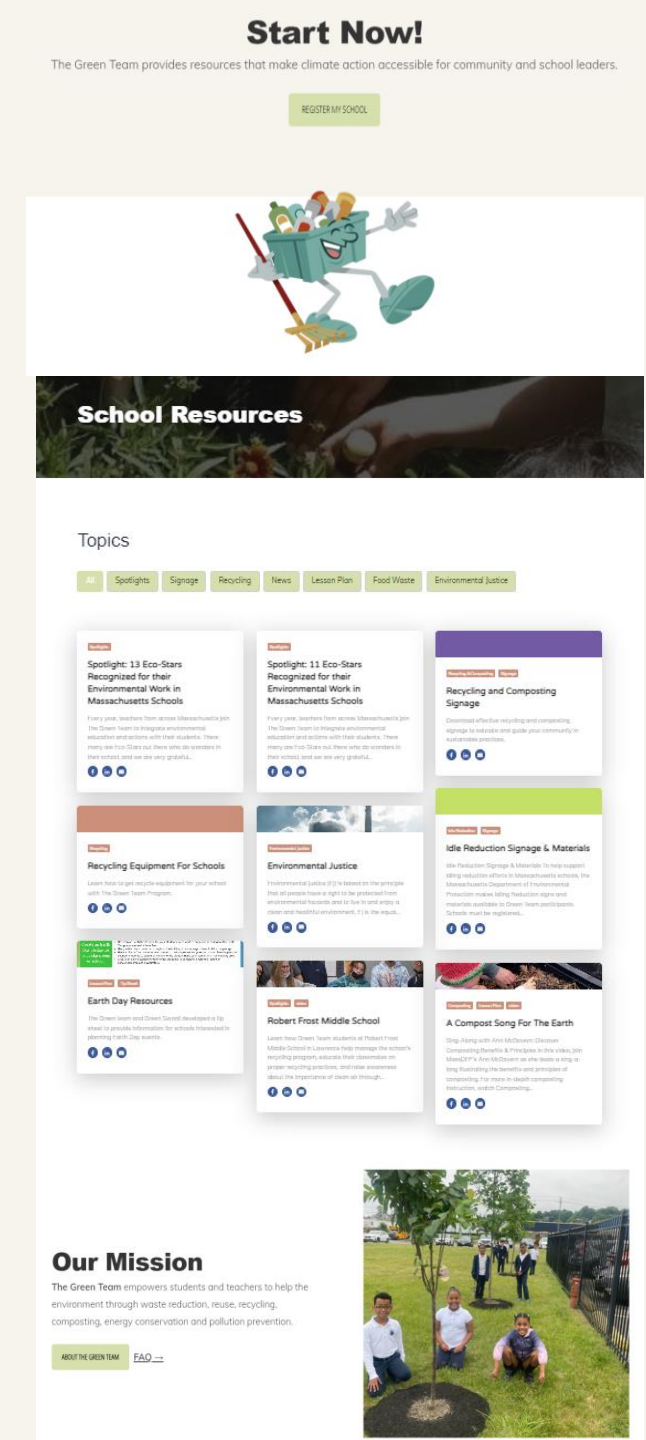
Start Now!

The Green Team provides resources that make climate action accessible for community and school leaders.

REGISTER MY SCHOOL

School Resources

Topics

All Spotlights Signage Recycling News Lesson Plan Food Waste Environmental Justice

Spotlight

Spotlight: 13 Eco-Stars Recognized for their Environmental Work in Massachusetts Schools

Every year, teachers from across Massachusetts join The Green Team to integrate environmental education and actions with their students. There many eco-Stars out there who do wonders in their school, and we are very grateful...

Spotlight

Spotlight: 11 Eco-Stars Recognized for their Environmental Work in Massachusetts Schools

Every year, teachers from across Massachusetts join The Green Team to integrate environmental education and actions with their students. There many eco-Stars out there who do wonders in their school, and we are very grateful...

Recycling & Composting Signage

Recycling and Composting Signage

Download effective recycling and composting signage to educate and guide your community in sustainable practices.

Recycling

Recycling Equipment For Schools

Learn how to get recycle equipment for your school with The Green Team Program.

Environmental Justice

Environmental Justice

Environmental Justice (EJ) is based on the principle that all people have a right to be protected from environmental hazards and to live in and enjoy a clean and healthful environment. EJ is the equal...

Idle Reduction Signage

Idle Reduction Signage & Materials

Idle Reduction Signage & Materials: To help support idling reduction efforts in Massachusetts schools, the Massachusetts Department of Environmental Protection makes Idling Reduction signs and materials available to Green Team participants. Schools must be registered...

Lesson Plan Factsheet

Earth Day Resources

The Green team and Green Scout developed a tip sheet to provide information for schools interested in planning Earth Day events.

Spotlight video

Robert Frost Middle School

Learn how Green Team students at Robert Frost Middle School in Lawrence help manage the school's recycling program, educate their classmates on proper recycling practices, and raise awareness about the importance of clean air through...

Composting Lesson Plan video

A Compost Song For The Earth

Sing-Along with Ann McGovern Discover Composting Benefits & Principles In this video, join MassDEP's Ann McGovern as she leads a sing-a-long illustrating the benefits and principles of composting. For more in-depth composting instruction, watch Composting...

Our Mission

The Green Team empowers students and teachers to help the environment through waste reduction, reuse, recycling, composting, energy conservation and pollution prevention.

ABOUT THE GREEN TEAM FAQ →